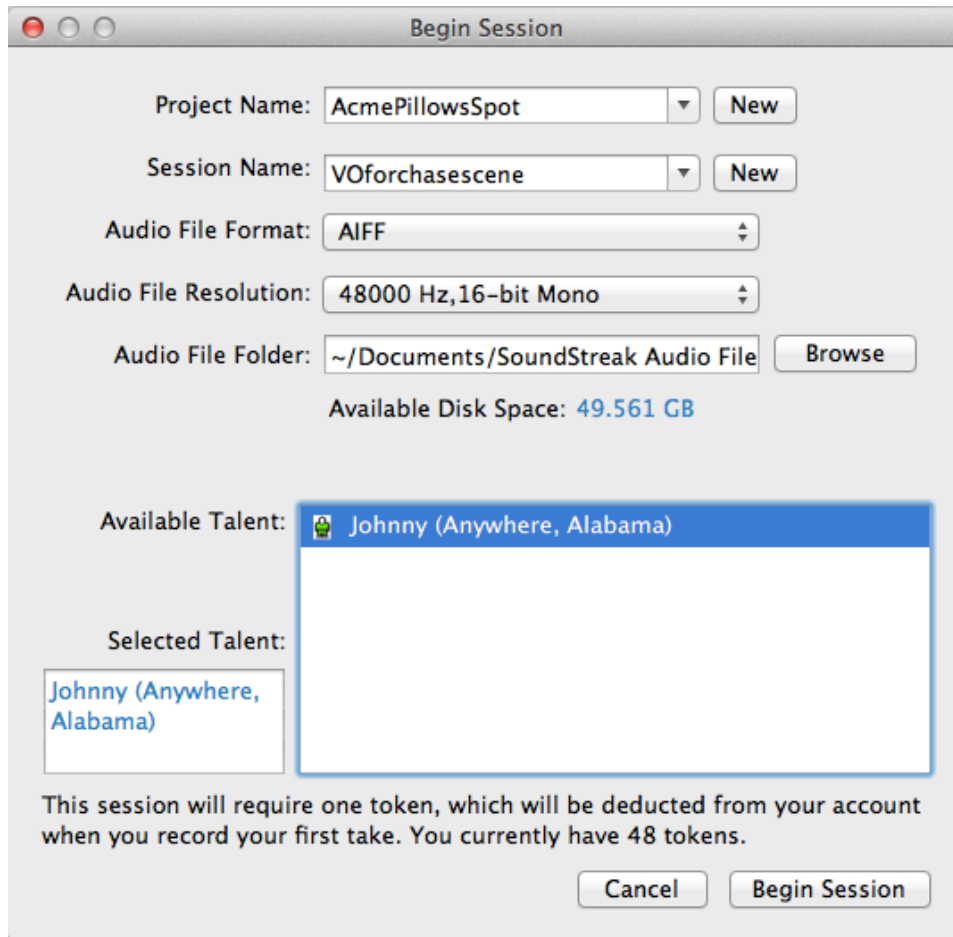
Begin Session

Project Name: AcmePillowsSpot New

Session Name: VOforchasescene New

Audio File Format: AIFF

Audio File Resolution: 48000 Hz,16-bit Mono

Audio File Folder: ~/Documents/SoundStreak Audio File Browse

Available Disk Space: 49.561 GB

Available Talent: Johnny (Anywhere, Alabama)

Selected Talent:

Johnny (Anywhere, Alabama)

This session will require one token, which will be deducted from your account when you record your first take. You currently have 48 tokens.

Cancel Begin Session